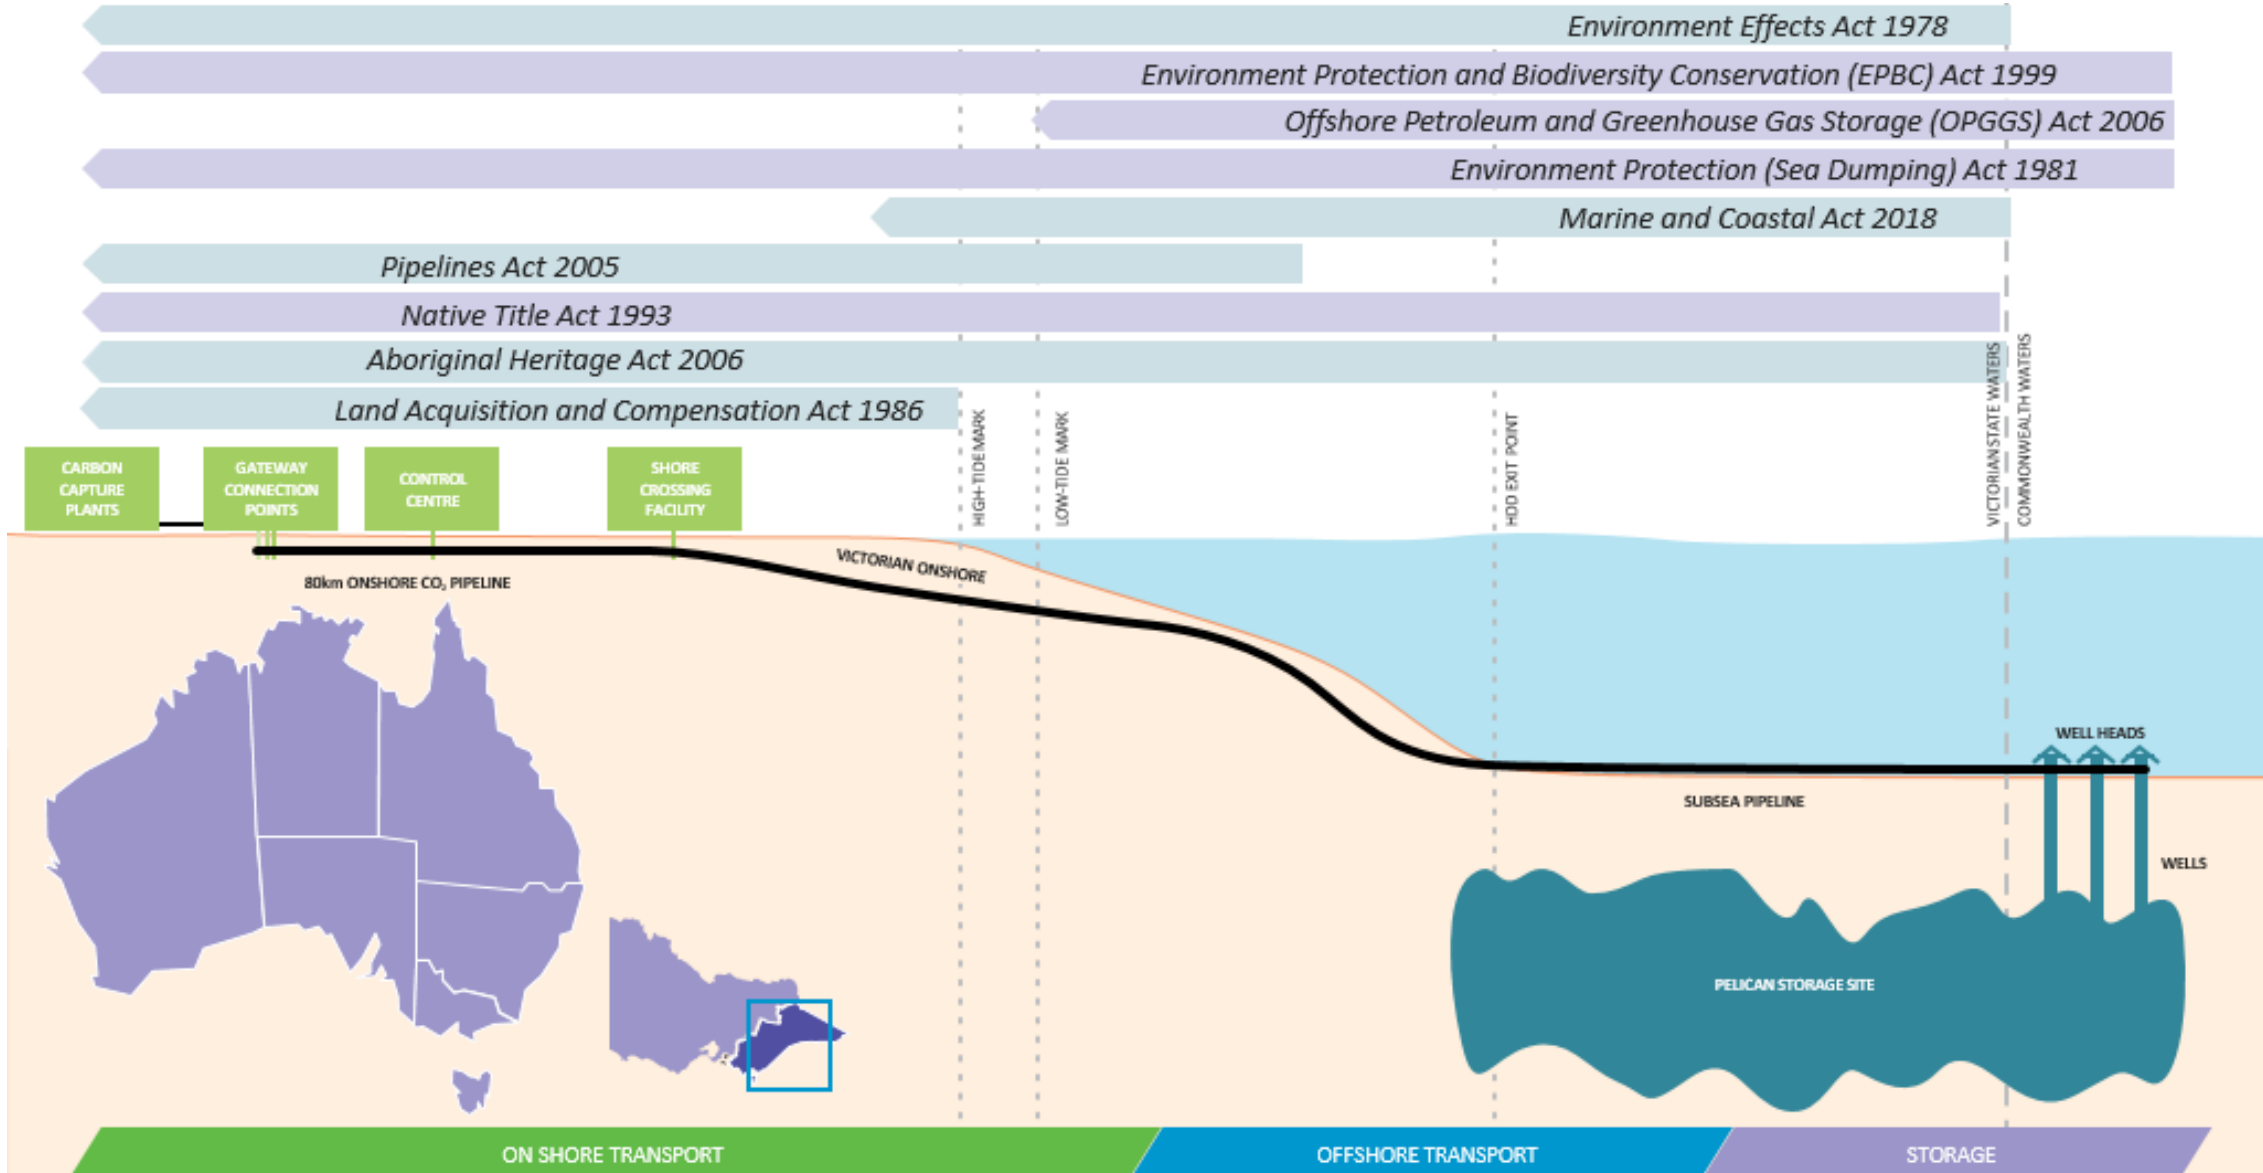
Environment Effects Act 1978

Environment Protection and Biodiversity Conservation (EPBC) Act 1999

Offshore Petroleum and Greenhouse Gas Storage (OPGGS) Act 2006

Environment Protection (Sea Dumping) Act 1981

Marine and Coastal Act 2018

Pipelines Act 2005

Native Title Act 1993

Aboriginal Heritage Act 2006

Land Acquisition and Compensation Act 1986

CARBON CAPTURE PLANTS

GATEWAY CONNECTION POINTS

CONTROL CENTRE

SHORE CROSSING FACILITY

HIGH-TIDE MARK

LOW-TIDE MARK

HDD EXIT POINT

VICTORIAN STATE WATERS

COMMONWEALTH WATERS

80km ONSHORE $CO_2$ PIPELINE

VICTORIAN ONSHORE

WELL HEADS

SUBSEA PIPELINE

WELLS

PELICAN STORAGE SITE

ON SHORE TRANSPORT

OFFSHORE TRANSPORT

STORAGE